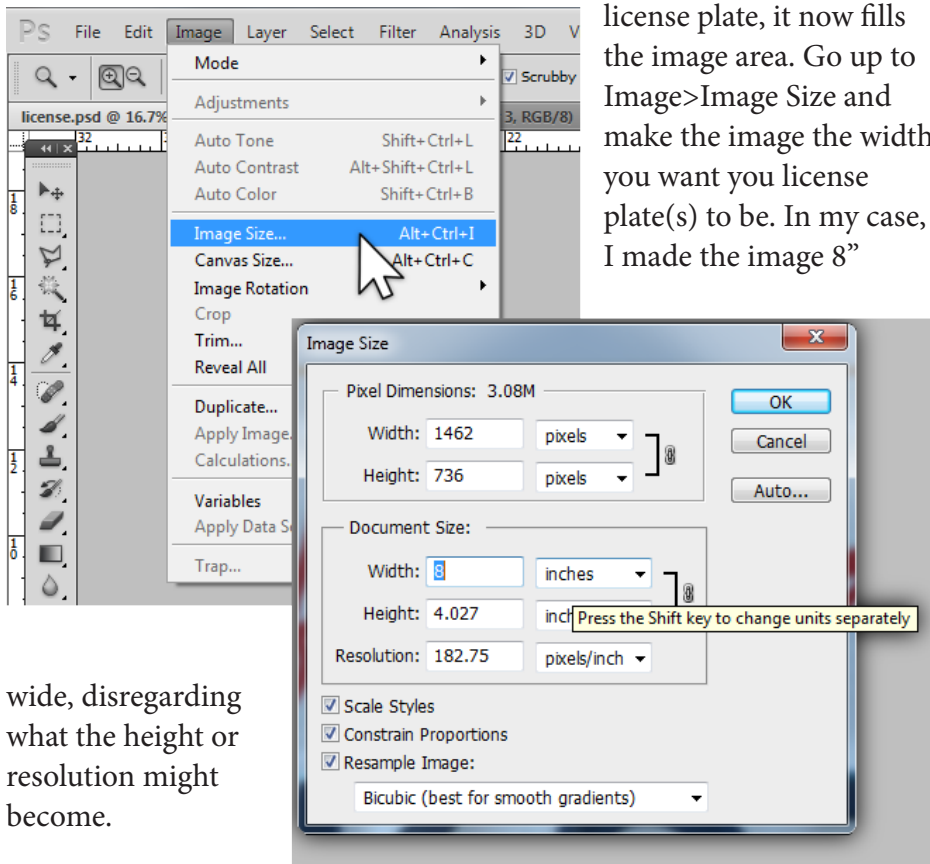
Ps File Edit Image Layer Select Filter Analysis 3D V

Scrubby

license.psd @ 16.7%

3, RGB/8)

Mode
Adjustments
Auto Tone Shift+Ctrl+L
Auto Contrast Alt+Shift+Ctrl+L
Auto Color Shift+Ctrl+B
Image Size... Alt+Ctrl+I
Canvas Size... Alt+Ctrl+C
Image Rotation
Crop
Trim...
Reveal All
Duplicate...
Apply Image
Calculations
Variables
Apply Data S
Trap...

license plate, it now fills the image area. Go up to Image>Image Size and make the image the width you want you license plate(s) to be. In my case, I made the image 8”

Image Size

Pixel Dimensions: 3.08M
Width: 1462 pixels
Height: 736 pixels

OK
Cancel
Auto...

Document Size:
Width: 8 inches
Height: 4.027 inch
Press the Shift key to change units separately
Resolution: 182.75 pixels/inch

Scale Styles
Constrain Proportions
Resample Image:
Bicubic (best for smooth gradients)

wide, disregarding what the height or resolution might become.